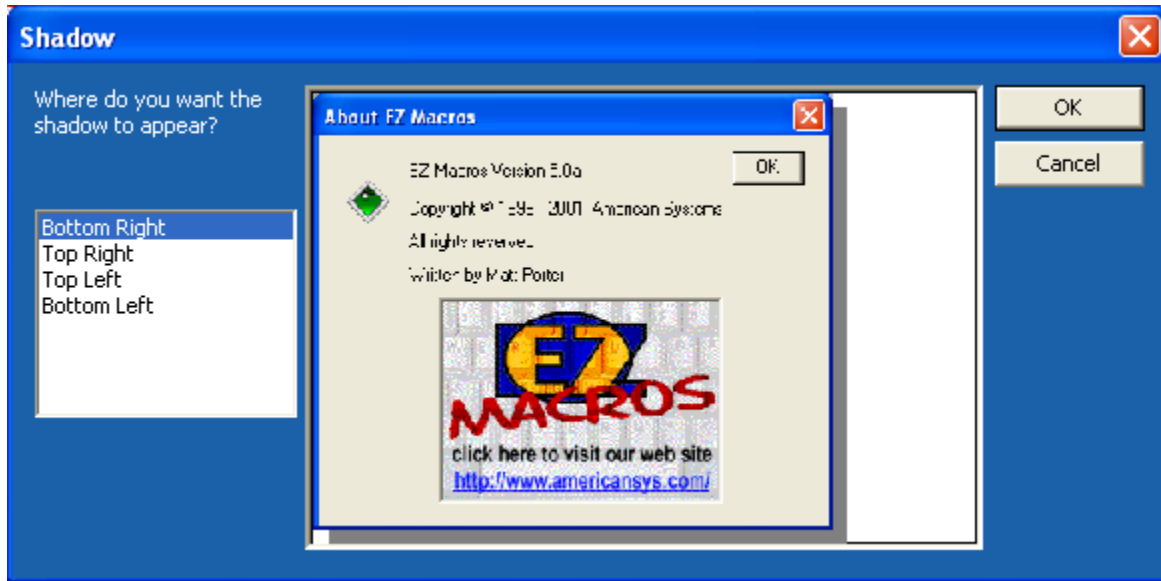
Shadow

Where do you want the shadow to appear?

Bottom Right
Top Right
Top Left
Bottom Left

OK

Cancel

About EZ Macros

EZ Macros Version 5.0a

OK

Copyright © 1995 - 2001 American Systems

All rights reserved

Written by Matt Porter

EZ
MACROS
click here to visit our web site
http://www.americansys.com/